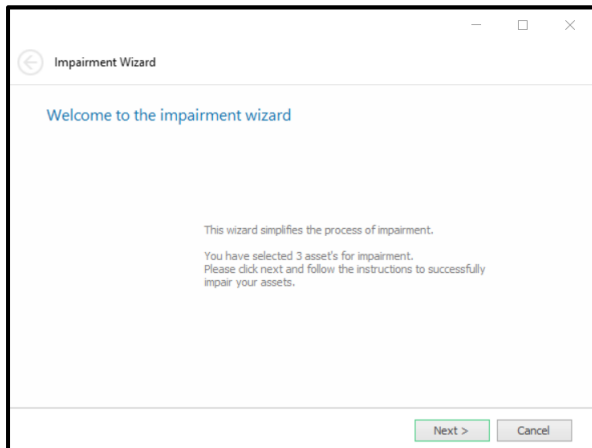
Impairment Wizard

Welcome to the impairment wizard

This wizard simplifies the process of impairment.

You have selected 3 asset's for impairment.
Please click next and follow the instructions to successfully impair your assets.

Next >
Cancel